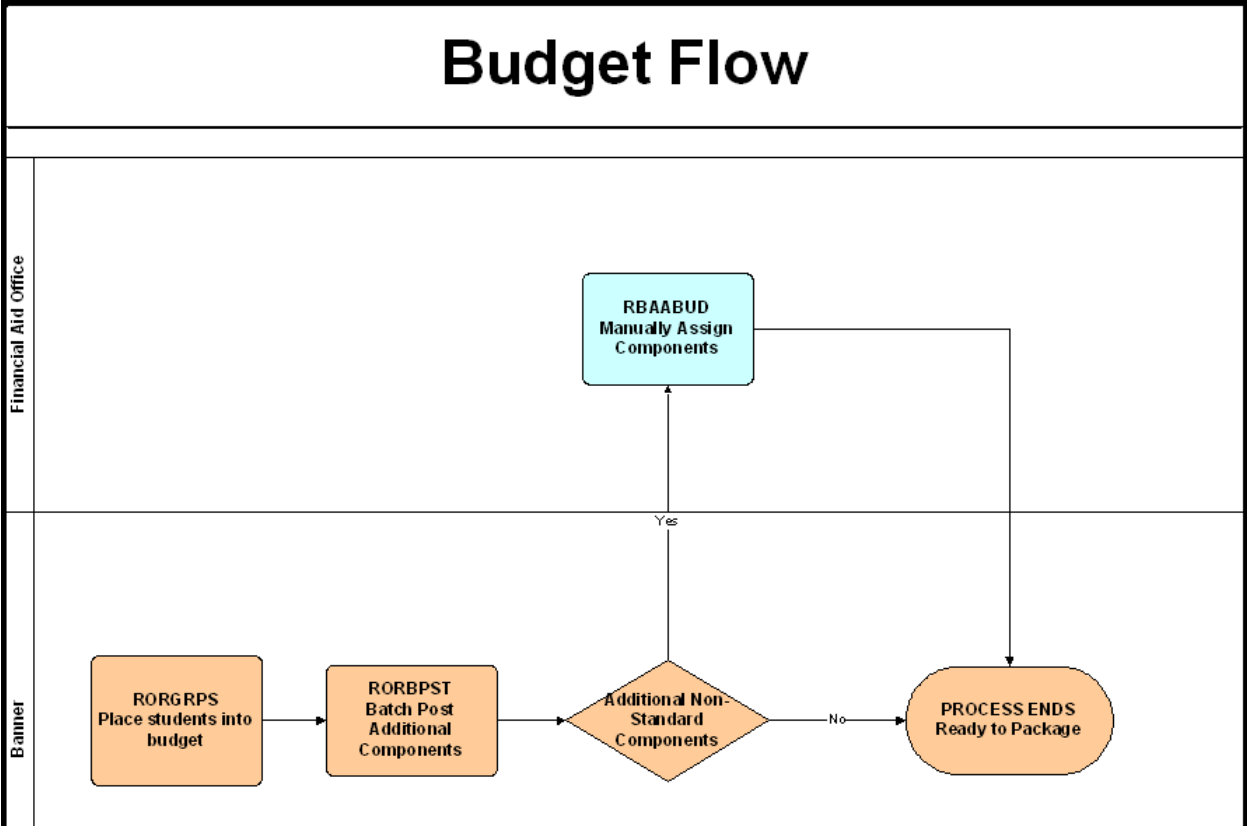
Budget Flow

Financial Aid Office

RBAABUD
Manually Assign
Components

Yes

Banner

RORGRPS
Place students into budget

RORBPST
Batch Post
Additional
Components

Additional Non-Standard
Components

No

PROCESS ENDS
Ready to Package